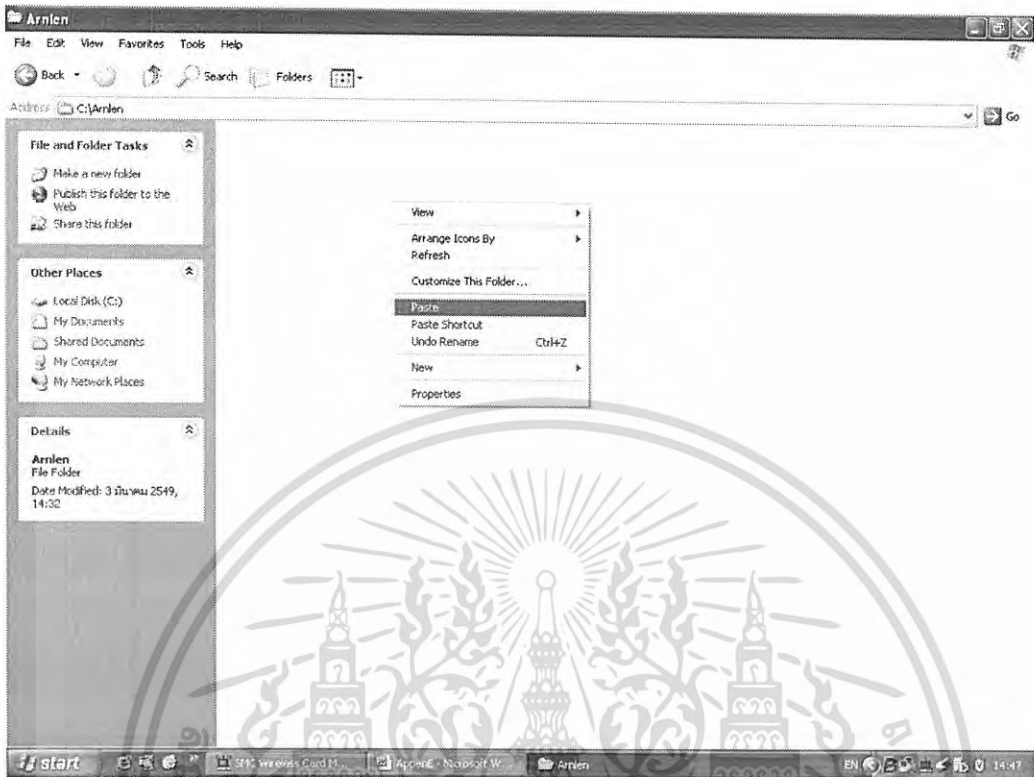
Arnlen

File Edit View Favorites Tools Help

Back Search Folders

Address C:\Arnlen

Go

File and Folder Tasks

Make a new folder

Publish this folder to the Web

Share this folder

Other Places

Local Disk (C:)

My Documents

Shared Documents

My Computer

My Network Places

Details

Arnlen
File Folder
Date Modified: 3 มีนาคม 2549, 14:32

View

Arrange Icons By

Refresh

Customize This Folder...

Paste

Paste Shortcut

Undo Rename Ctrl+Z

New

Properties

start

SMC Wireless Card M...

AppenE - Microsoft W...

Arnlen

EN

14:47